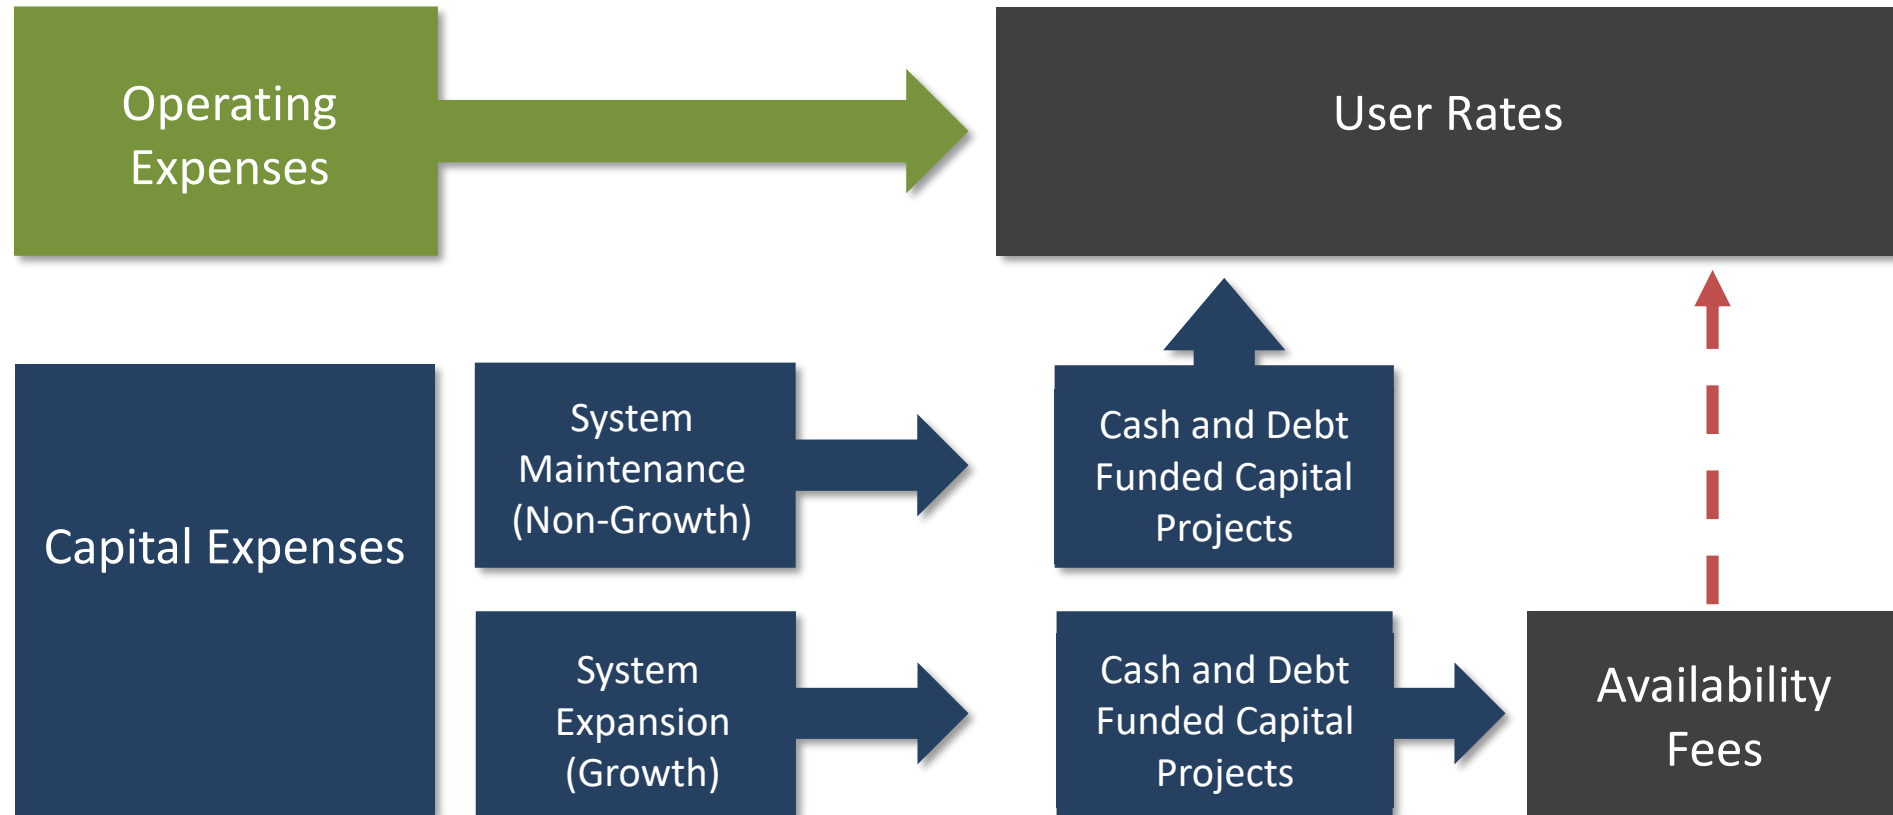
Operating Expenses

User Rates

Capital Expenses

System Maintenance (Non-Growth)

Cash and Debt Funded Capital Projects

System Expansion (Growth)

Cash and Debt Funded Capital Projects

Availability Fees